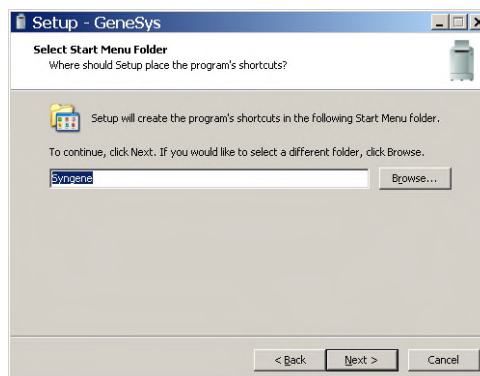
Setup - GeneSys

Select Start Menu Folder
Where should Setup place the program's shortcuts?

Setup will create the program's shortcuts in the following Start Menu folder.

To continue, click Next. If you would like to select a different folder, click Browse.

Syngene

Browse...

< Back

Next >

Cancel